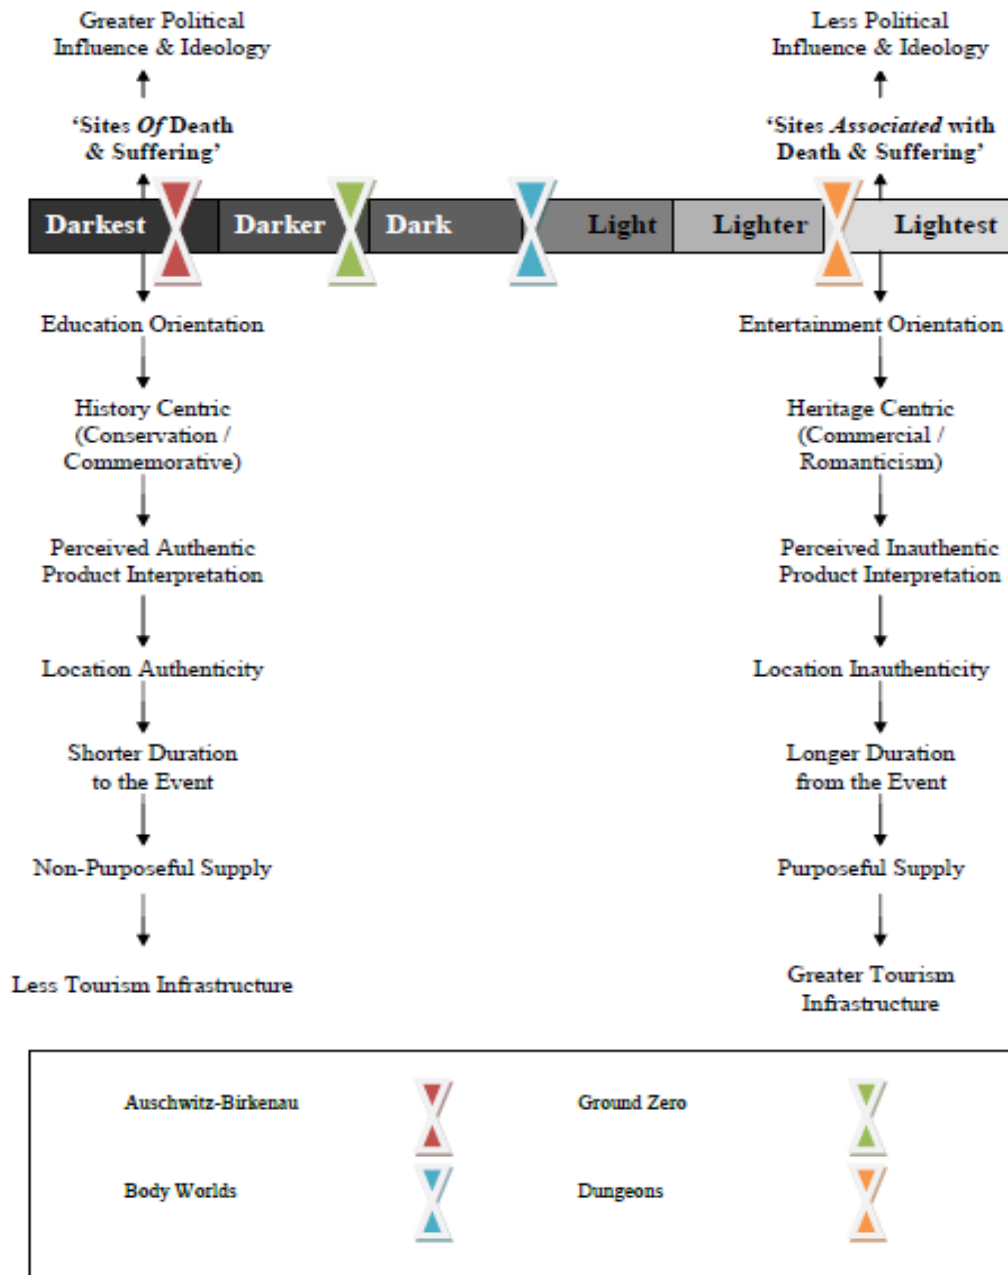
Greater Political Influence & Ideology

'Sites *Of* Death & Suffering'

Less Political Influence & Ideology

'Sites *Associated* with Death & Suffering'

Darkest | Darker | Dark | Light | Lighter | Lightest

Education Orientation

History Centric (Conservation / Commemorative)

Perceived Authentic Product Interpretation

Location Authenticity

Shorter Duration to the Event

Non-Purposeful Supply

Less Tourism Infrastructure

Entertainment Orientation

Heritage Centric (Commercial / Romanticism)

Perceived Inauthentic Product Interpretation

Location Inauthenticity

Longer Duration from the Event

Purposeful Supply

Greater Tourism Infrastructure

Auschwitz-Birkenau

Ground Zero

Body Worlds

Dungeons